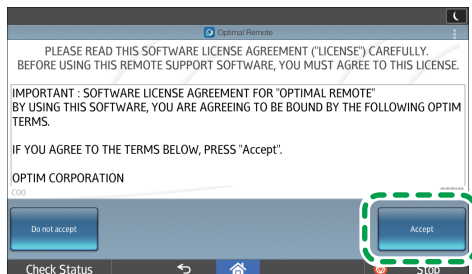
Optimal Remote

PLEASE READ THIS SOFTWARE LICENSE AGREEMENT ("LICENSE") CAREFULLY. BEFORE USING THIS REMOTE SUPPORT SOFTWARE, YOU MUST AGREE TO THIS LICENSE.

IMPORTANT : SOFTWARE LICENSE AGREEMENT FOR "OPTIMAL REMOTE" BY USING THIS SOFTWARE, YOU ARE AGREEING TO BE BOUND BY THE FOLLOWING OPTIM TERMS.

IF YOU AGREE TO THE TERMS BELOW, PRESS "Accept".

OPTIM CORPORATION

Do not accept

Accept

Check Status

Stop